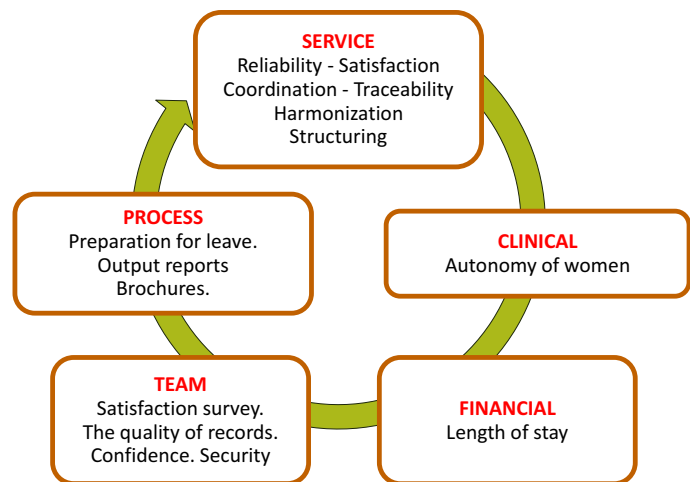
SERVICE
Reliability - Satisfaction
Coordination - Traceability
Harmonization
Structuring

CLINICAL
Autonomy of women

FINANCIAL
Length of stay

TEAM
Satisfaction survey.
The quality of records.
Confidence. Security

PROCESS
Preparation for leave.
Output reports
Brochures.